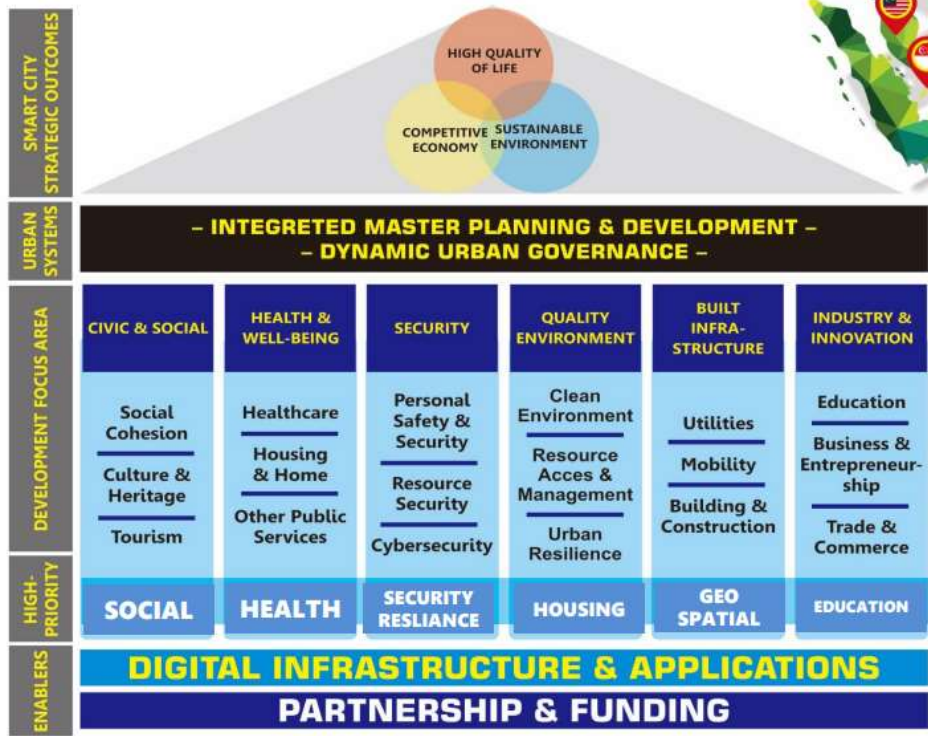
SMART CITY STRATEGIC OUTCOMES

HIGH QUALITY OF LIFE

COMPETITIVE ECONOMY

SUSTAINABLE ENVIRONMENT

URBAN SYSTEMS

– INTEGRETED MASTER PLANNING & DEVELOPMENT –
– DYNAMIC URBAN GOVERNANCE –

DEVELOPMENT FOCUS AREA

| CIVIC & SOCIAL | HEALTH & WELL-BEING | SECURITY | QUALITY ENVIRONMENT | BUILT INFRA-STRUCTURE | INDUSTRY & INNOVATION |
|---|---|---|---|---|---|
| Social Cohesion | Healthcare | Personal Safety & Security | Clean Environment | Utilities | Education |
| Culture & Heritage | Housing & Home | Resource Security | Resource Acces & Management | Mobility | Business & Entrepreneurship |
| Tourism | Other Public Services | Cybersecurity | Urban Resilience | Building & Construction | Trade & Commerce |

HIGH-PRIORITY

| SOCIAL | HEALTH | SECURITY RESLIANCE | HOUSING | GEO SPATIAL | EDUCATION |
|---|---|---|---|---|---|

ENABLERS

DIGITAL INFRASTRUCTURE & APPLICATIONS

PARTNERSHIP & FUNDING